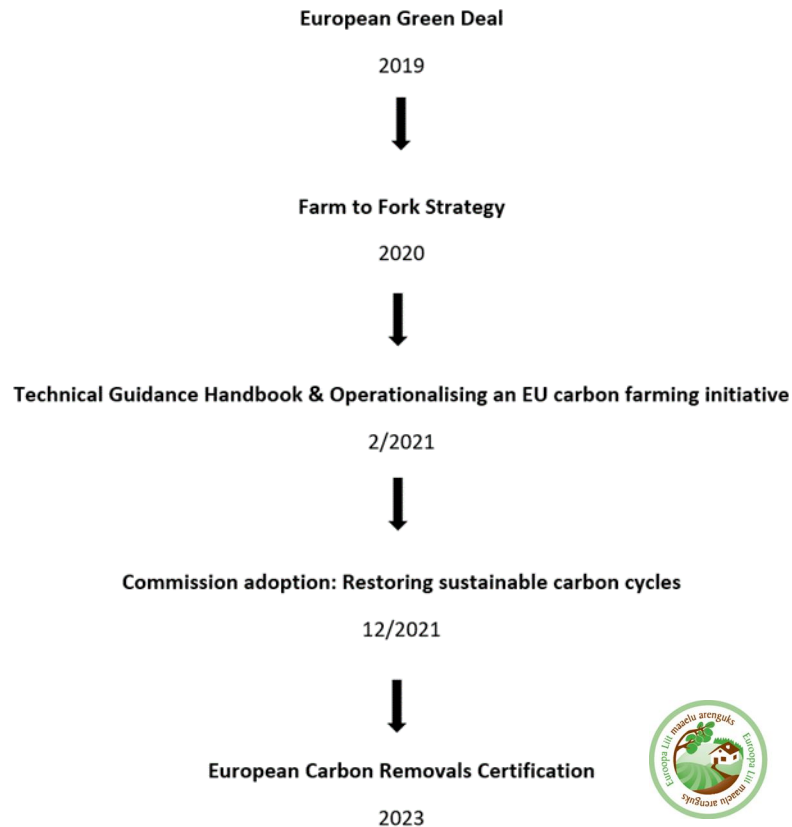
European Green Deal

2019

Farm to Fork Strategy

2020

Technical Guidance Handbook & Operationalising an EU carbon farming initiative

2/2021

Commission adoption: Restoring sustainable carbon cycles

12/2021

European Carbon Removals Certification

2023

Euroopa Liit maaelu arenguks
Euroopa Liit maaelu arenguks